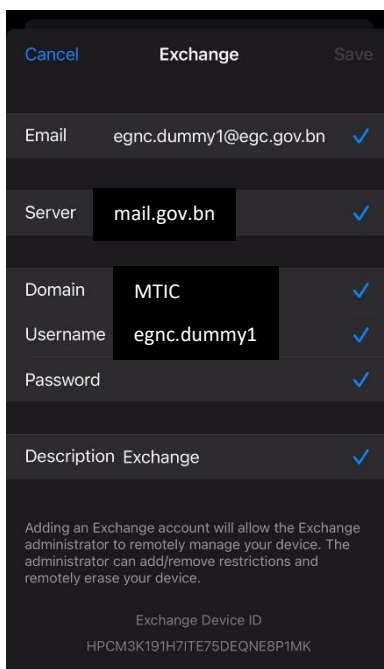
Cancel Exchange Save

Email egnc.dummy1@egc.gov.bn

Server mail.gov.bn

Domain MTIC

Username egnc.dummy1

Password

Description Exchange

Adding an Exchange account will allow the Exchange administrator to remotely manage your device. The administrator can add/remove restrictions and remotely erase your device.

Exchange Device ID

HPCM3K191H7ITE75DEQNE8P1MK